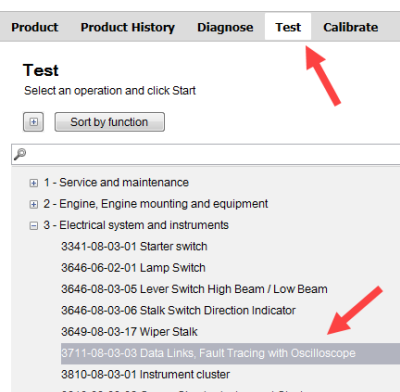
Product Product History Diagnose Test Calibrate

Test
Select an operation and click Start

Sort by function

1 - Service and maintenance
2 - Engine, Engine mounting and equipment
3 - Electrical system and instruments
3341-08-03-01 Starter switch
3646-06-02-01 Lamp Switch
3646-08-03-05 Lever Switch High Beam / Low Beam
3646-08-03-06 Stalk Switch Direction Indicator
3649-08-03-17 Wiper Stalk
3711-08-03-03 Data Links, Fault Tracing with Oscilloscope
3810-08-03-01 Instrument cluster
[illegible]